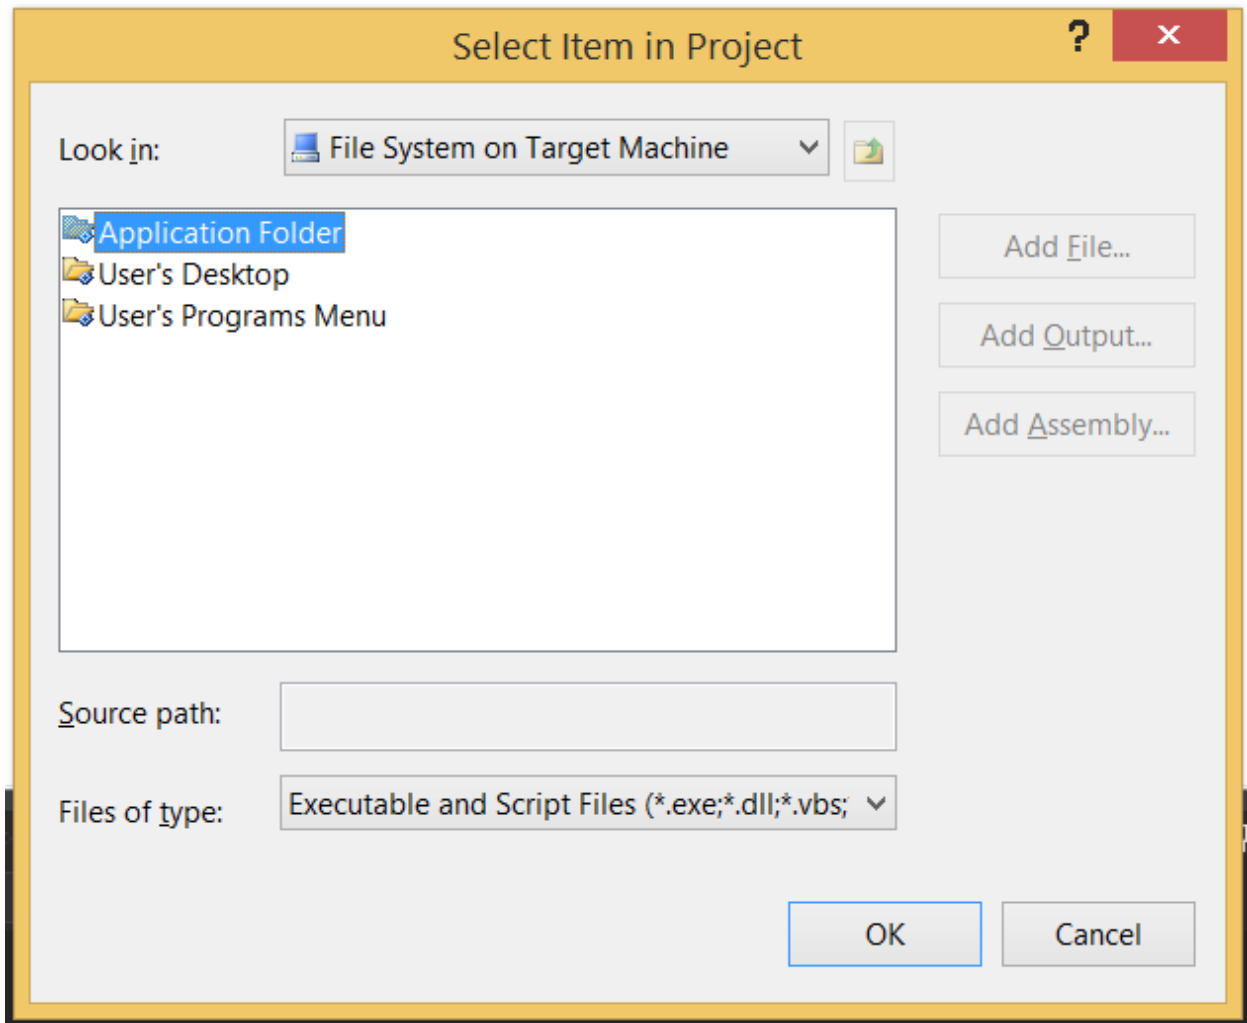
Select Item in Project

?

×

Look in:

File System on Target Machine

Application Folder
User's Desktop
User's Programs Menu

Add File...

Add Output...

Add Assembly...

Source path:

Files of type:

Executable and Script Files (*.exe;*.dll;*.vbs;

OK

Cancel